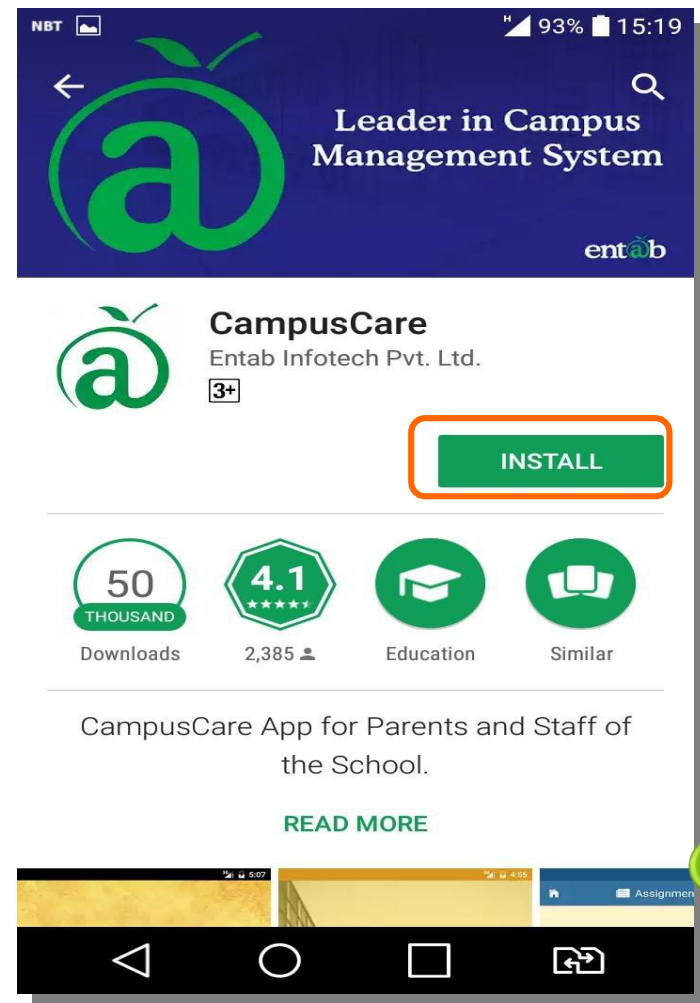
NBT H 93% 15:19

Leader in Campus Management System

entab

CampusCare
Entab Infotech Pvt. Ltd.
3+

INSTALL

50 THOUSAND
Downloads

4.1
2,385

Education

Similar

CampusCare App for Parents and Staff of the School.

READ MORE

5:07

4:55

Assignmen